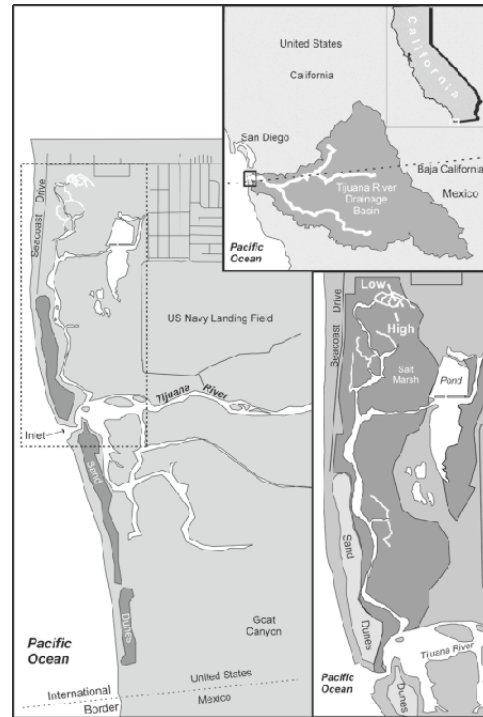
United States

California

California

San Diego

Baja California

Tijuana River Drainage Basin

Mexico

Pacific Ocean

Seacoast Drive

US Navy Landing Field

Tijuana River

Inlet

Sand

Dunes

Pacific Ocean

Goat Canyon

United States

Mexico

International Border

Seacoast Drive

Low

High

Salt Marsh

Pond

Sand

Dunes

Tijuana River

Pacific Ocean

Dunes